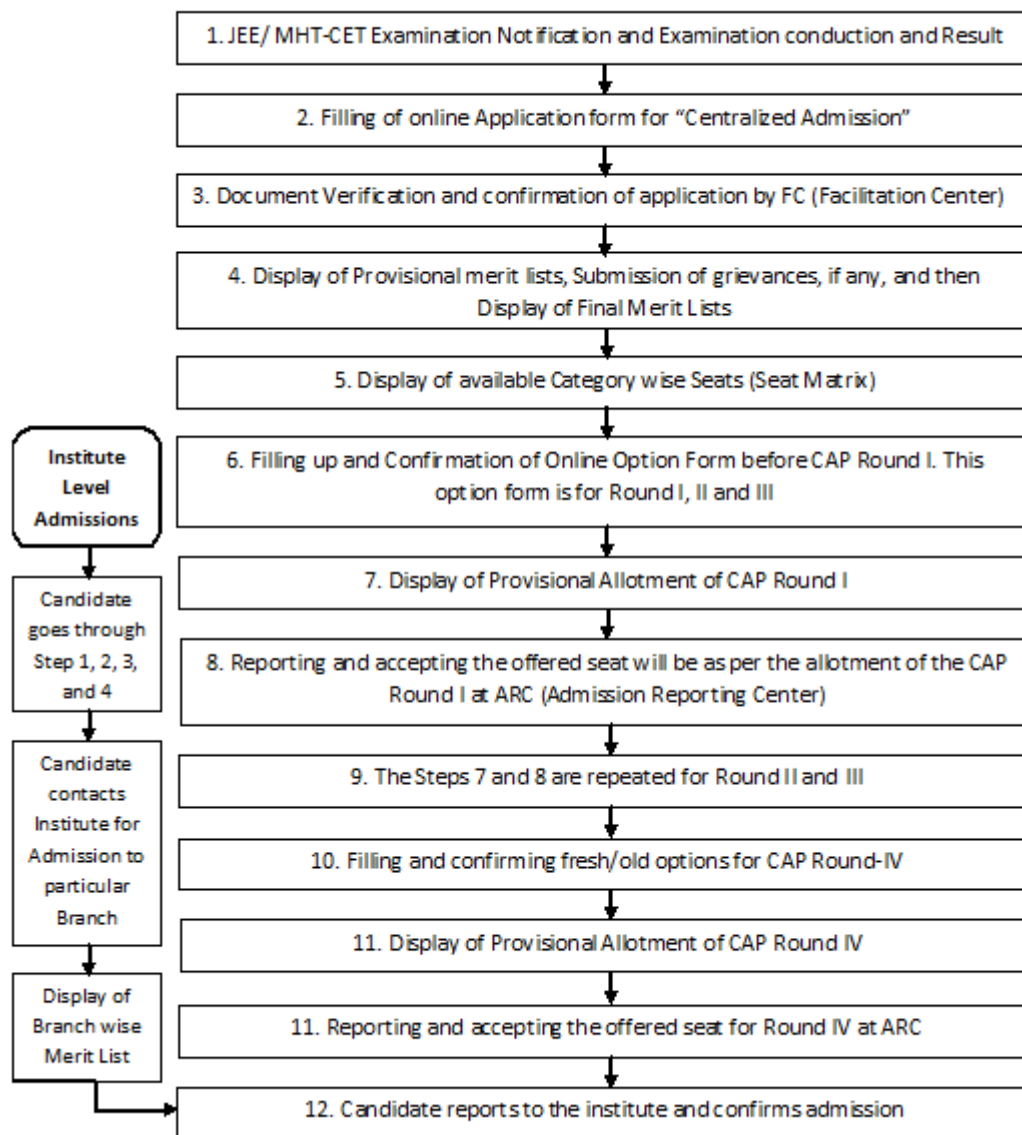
1. JEE/ MHT-CET Examination Notification and Examination conduction and Result

2. Filling of online Application form for "Centralized Admission"

3. Document Verification and confirmation of application by FC (Facilitation Center)

4. Display of Provisional merit lists, Submission of grievances, if any, and then Display of Final Merit Lists

5. Display of available Category wise Seats (Seat Matrix)

6. Filling up and Confirmation of Online Option Form before CAP Round I. This option form is for Round I, II and III

7. Display of Provisional Allotment of CAP Round I

8. Reporting and accepting the offered seat will be as per the allotment of the CAP Round I at ARC (Admission Reporting Center)

9. The Steps 7 and 8 are repeated for Round II and III

10. Filling and confirming fresh/old options for CAP Round-IV

11. Display of Provisional Allotment of CAP Round IV

11. Reporting and accepting the offered seat for Round IV at ARC

12. Candidate reports to the institute and confirms admission

Institute Level Admissions

Candidate goes through Step 1, 2, 3, and 4

Candidate contacts Institute for Admission to particular Branch

Display of Branch wise Merit List